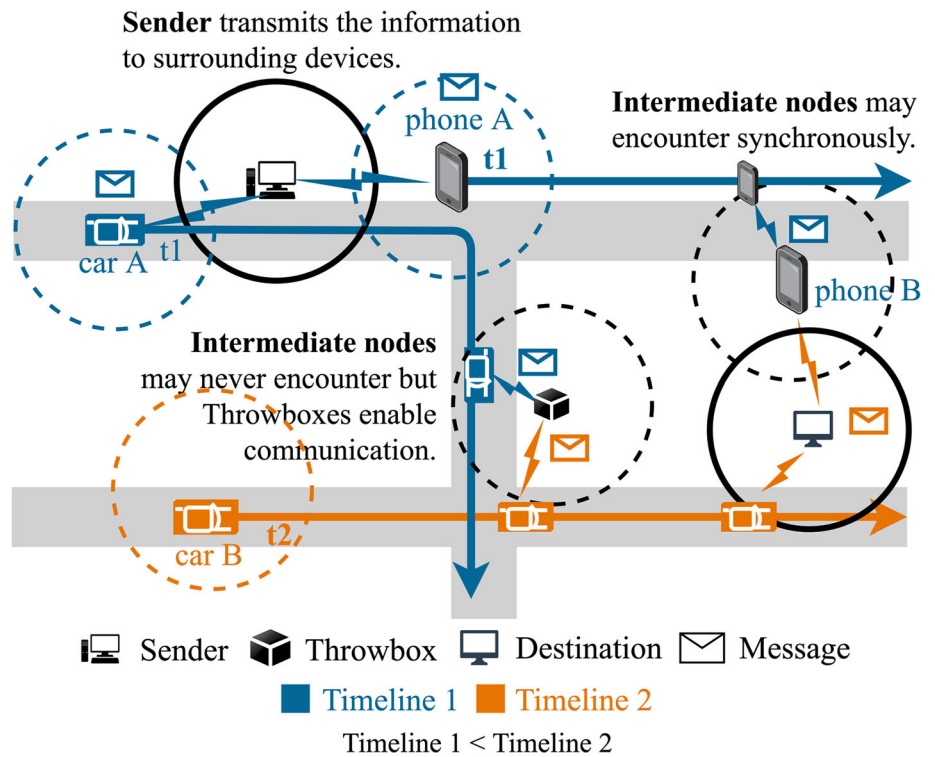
**Sender** transmits the information to surrounding devices.

phone A

t1

**Intermediate nodes** may encounter synchronously.

car A

t1

phone B

**Intermediate nodes** may never encounter but Throwboxes enable communication.

car B

t2

Sender Throwbox Destination Message

Timeline 1 Timeline 2

Timeline 1 < Timeline 2